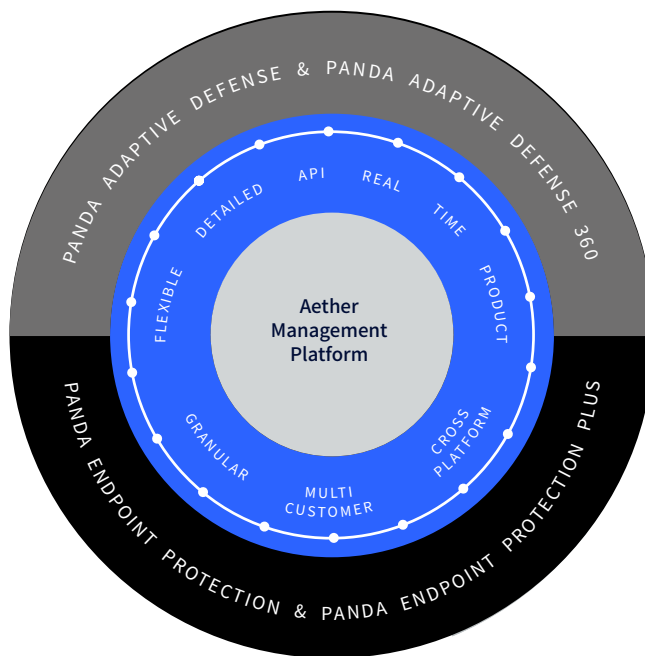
PANDA ADAPTIVE DEFENSE & PANDA ADAPTIVE DEFENSE 360

DETAILED
API
REAL
TIME
PRODUCT
FLEXIBLE

Aether Management Platform

GRANULAR
MULTI CUSTOMER
CROSS PLATFORM

PANDA ENDPOINT PROTECTION & PANDA ENDPOINT PROTECTION PLUS